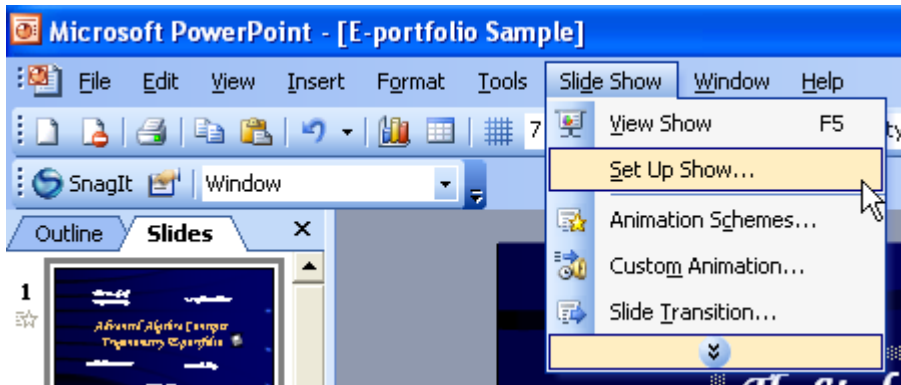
Microsoft PowerPoint - [E-portfolio Sample]

File Edit View Insert Format Tools Slide Show Window Help

7

SnagIt Window

Outline Slides

1

Advanced Algebra Concepts Trigonometry Exponentials

View Show F5
Set Up Show...
Animation Schemes...
Custom Animation...
Slide Transition...